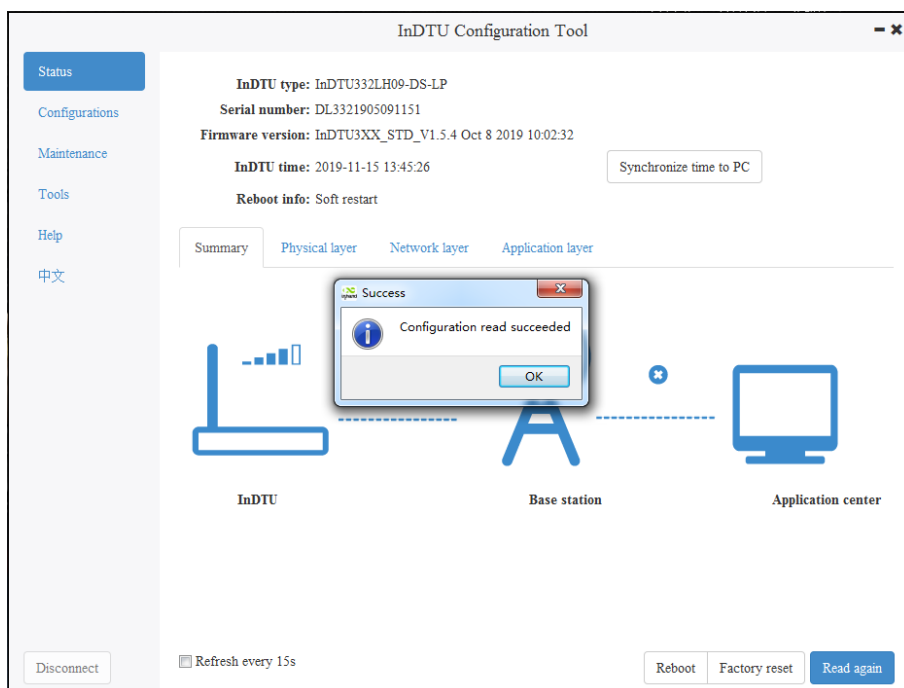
InDTU Configuration Tool

Status
Configurations
Maintenance
Tools
Help
中文

InDTU type: InDTU332LH09-DS-LP
Serial number: DL3321905091151
Firmware version: InDTU3XX_STD_V1.5.4 Oct 8 2019 10:02:32
InDTU time: 2019-11-15 13:45:26
Synchronize time to PC
Reboot info: Soft restart

Summary
Physical layer
Network layer
Application layer

Success
Configuration read succeeded
OK

InDTU
Base station
Application center

Disconnect
Refresh every 15s
Reboot
Factory reset
Read again